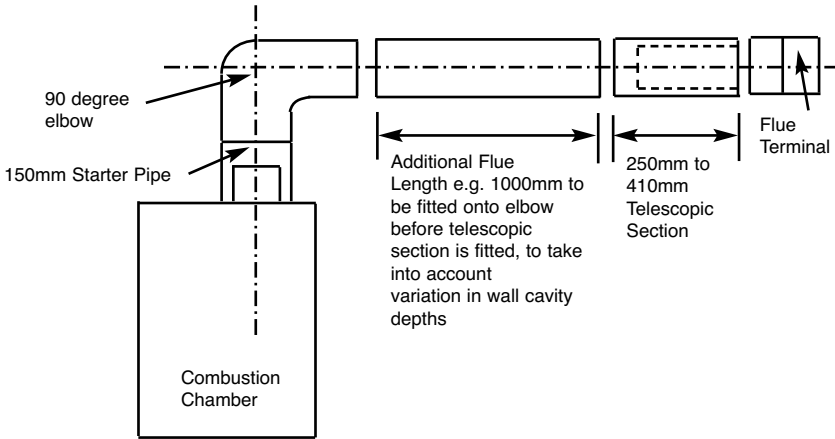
90 degree elbow

150mm Starter Pipe

Additional Flue Length e.g. 1000mm to be fitted onto elbow before telescopic section is fitted, to take into account variation in wall cavity depths

250mm to 410mm Telescopic Section

Flue Terminal

Combustion Chamber